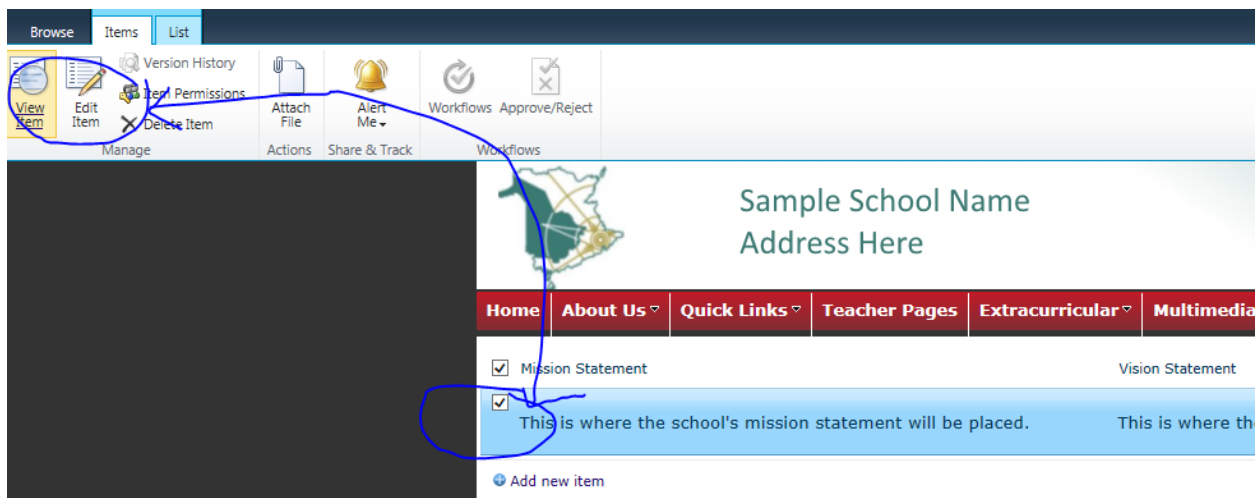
Browse Items List

View Item

Edit Item

Version History

Item Permissions

Delete Item

Manage

Attach File

Actions

Alert Me

Share & Track

Workflows

Approve/Reject

Workflows

Sample School Name
Address Here

Home About Us Quick Links Teacher Pages Extracurricular Multimedia

Mission Statement

Vision Statement

This is where the school's mission statement will be placed.

This is where th

Add new item